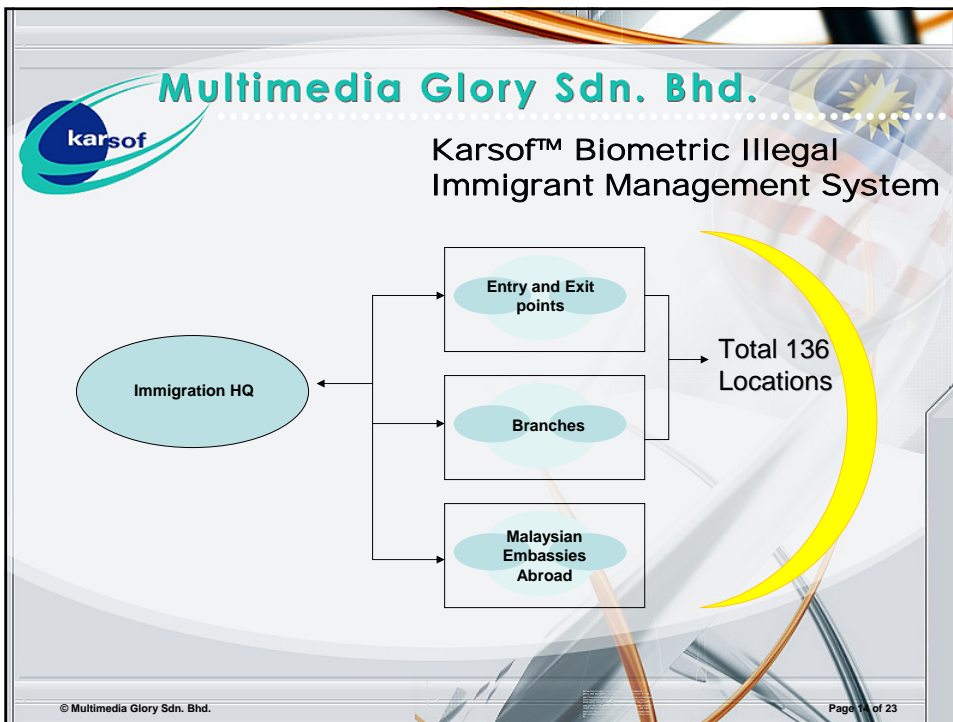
Multimedia Glory Sdn. Bhd.

karsof

Karsof™ Biometric Illegal Immigrant Management System

Immigration HQ

Entry and Exit points

Branches

Malaysian Embassies Abroad

Total 136 Locations

© Multimedia Glory Sdn. Bhd.

Page 14 of 23